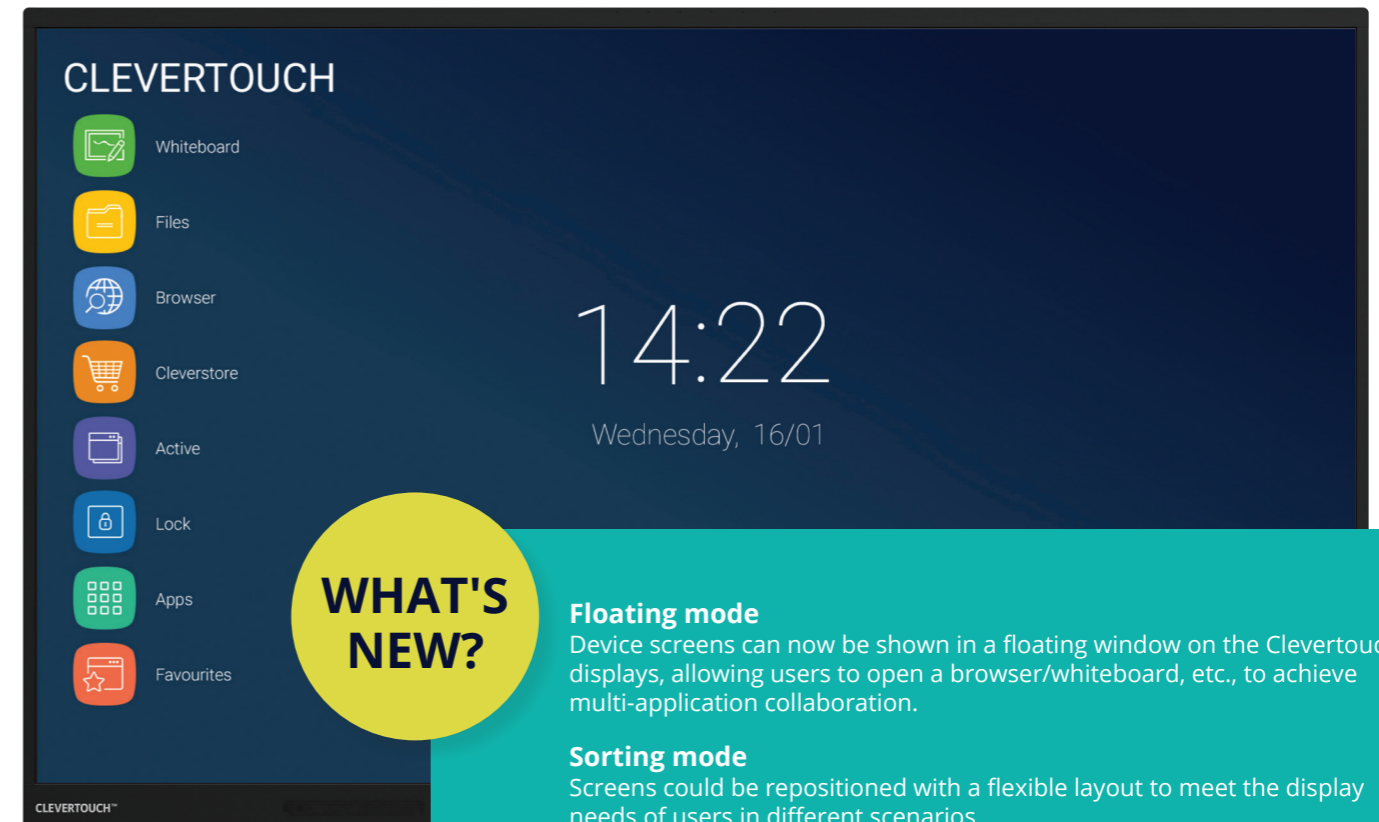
CLEVERTOUCH

Whiteboard

Files

Browser

Cleverstore

Active

Lock

Apps

Favourites

14:22

Wednesday, 16/01

WHAT'S NEW?

**Floating mode**
Device screens can now be shown in a floating window on the Clevertouc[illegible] displays, allowing users to open a browser/whiteboard, etc., to achieve multi-application collaboration.

**Sorting mode**
Screens could be repositioned with a flexible layout to meet the display needs of users in different scenarios

CLEVERTOUCH™